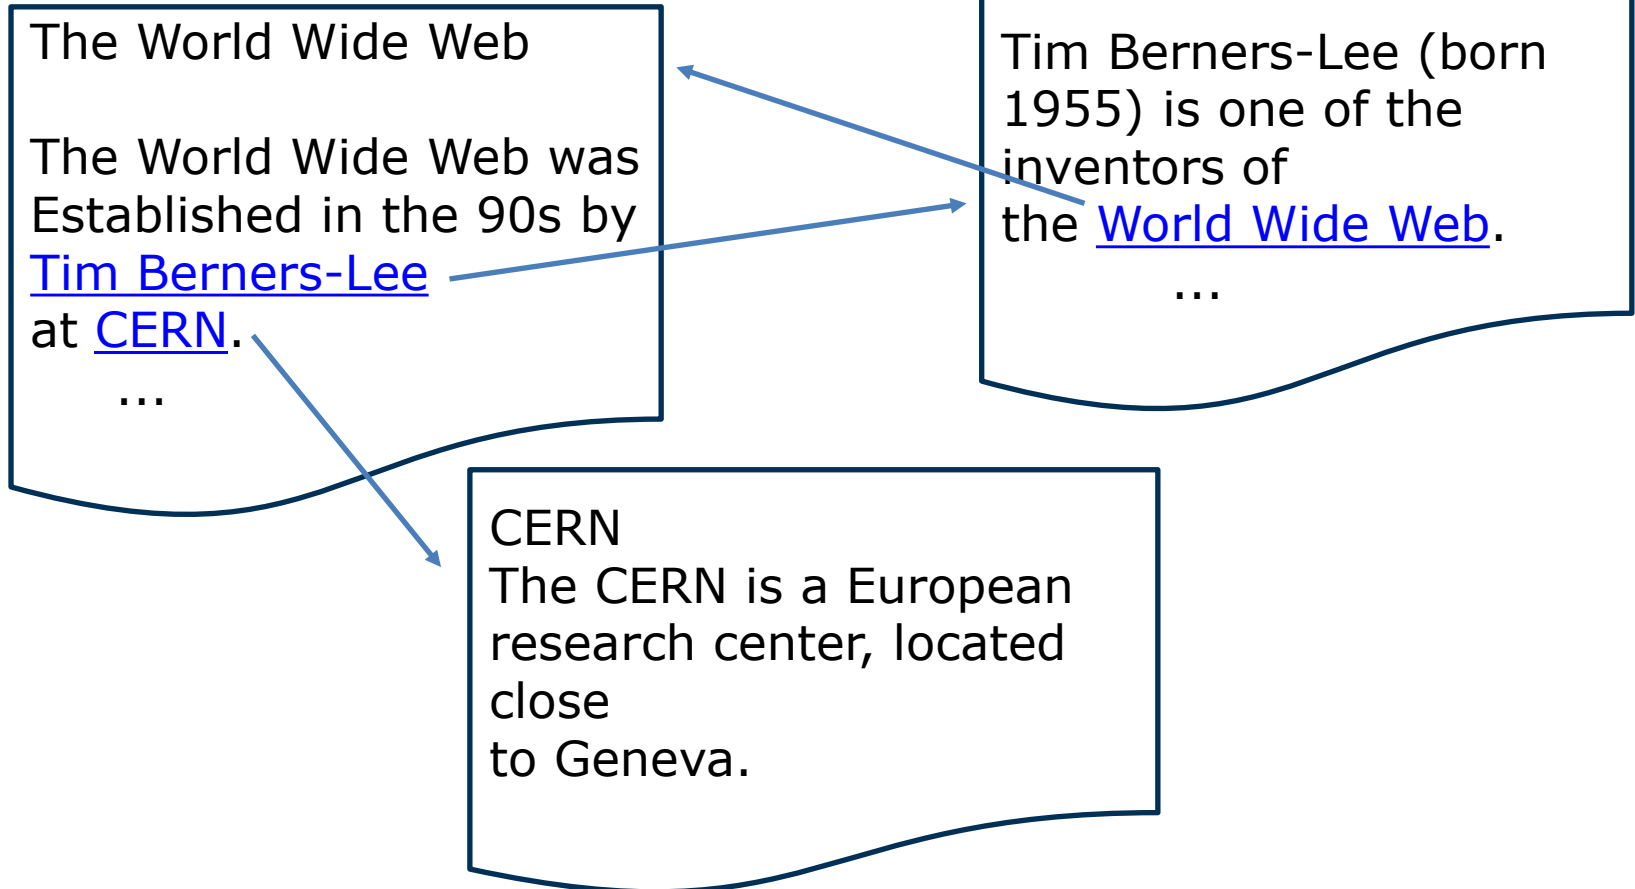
The World Wide Web

The World Wide Web was Established in the 90s by Tim Berners-Lee at CERN.
...

Tim Berners-Lee (born 1955) is one of the inventors of the World Wide Web.
...

CERN
The CERN is a European research center, located close to Geneva.